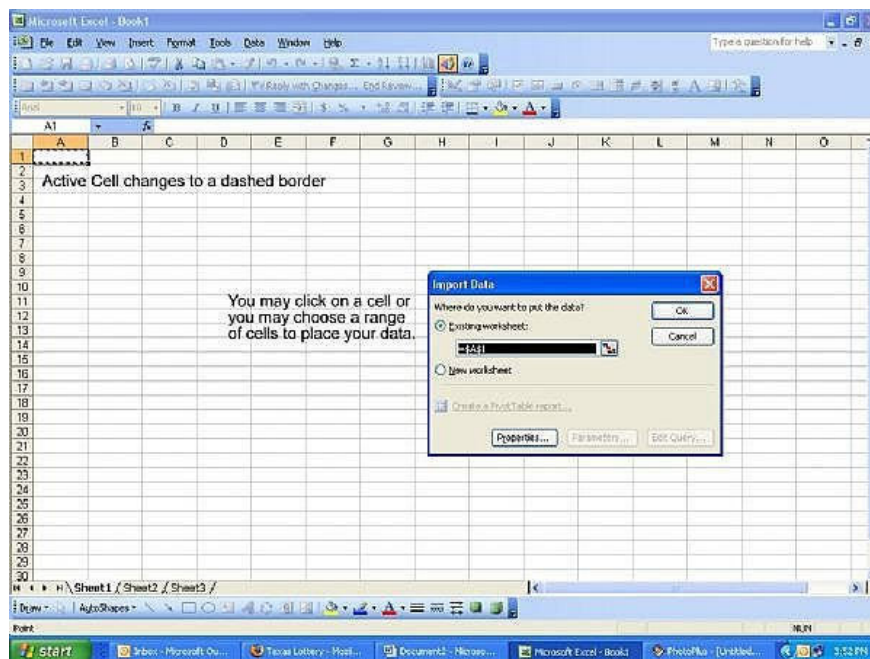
Microsoft Excel - Book1

File Edit View Insert Format Tools Data Window Help

Type a question for help

Reply with Changes... End Review...

Arial 10

A1 fx

| | A | B | C | D | E | F | G | H | I | J | K | L | M | N | O |
|---|---|---|---|---|---|---|---|---|---|---|---|---|---|---|---|
| 1 | | | | | | | | | | | | | | | |
| 2 | | | | | | | | | | | | | | | |
| 3 | | | | | | | | | | | | | | | |
| 4 | | | | | | | | | | | | | | | |
| 5 | | | | | | | | | | | | | | | |
| 6 | | | | | | | | | | | | | | | |
| 7 | | | | | | | | | | | | | | | |
| 8 | | | | | | | | | | | | | | | |
| 9 | | | | | | | | | | | | | | | |
| 10 | | | | | | | | | | | | | | | |
| 11 | | | | | | | | | | | | | | | |
| 12 | | | | | | | | | | | | | | | |
| 13 | | | | | | | | | | | | | | | |
| 14 | | | | | | | | | | | | | | | |
| 15 | | | | | | | | | | | | | | | |
| 16 | | | | | | | | | | | | | | | |
| 17 | | | | | | | | | | | | | | | |
| 18 | | | | | | | | | | | | | | | |
| 19 | | | | | | | | | | | | | | | |
| 20 | | | | | | | | | | | | | | | |
| 21 | | | | | | | | | | | | | | | |
| 22 | | | | | | | | | | | | | | | |
| 23 | | | | | | | | | | | | | | | |
| 24 | | | | | | | | | | | | | | | |
| 25 | | | | | | | | | | | | | | | |
| 26 | | | | | | | | | | | | | | | |
| 27 | | | | | | | | | | | | | | | |
| 28 | | | | | | | | | | | | | | | |
| 29 | | | | | | | | | | | | | | | |
| 30 | | | | | | | | | | | | | | | |

Active Cell changes to a dashed border

You may click on a cell or you may choose a range of cells to place your data.

Import Data
Where do you want to put the data?
Existing worksheet:
=$A$1
New worksheet
Create a PivotTable report...
Properties... Parameters... Edit Query...
OK
Cancel

Sheet1 / Sheet2 / Sheet3 /

Draw AutoShapes

Point NUM

start Inbox - Microsoft Ou... Texas Lottery - Mozil... Document1 - Microso... Microsoft Excel - Book1 PhotoPlus - [Untitled... 3:52 PM